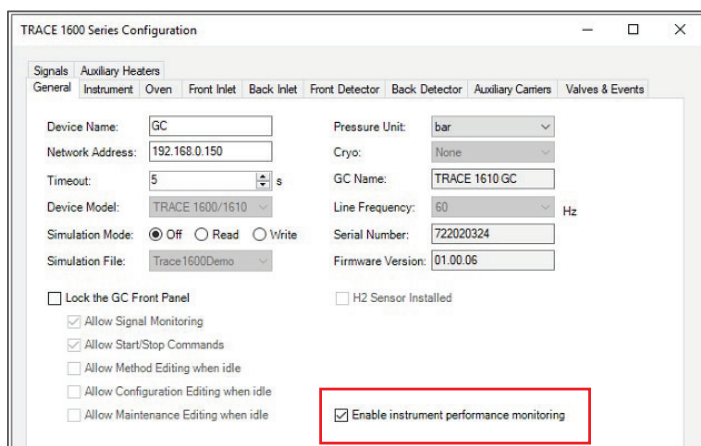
TRACE 1600 Series Configuration

Signals | Auxiliary Heaters
General | Instrument | Oven | Front Inlet | Back Inlet | Front Detector | Back Detector | Auxiliary Carriers | Valves & Events

Device Name: GC
Network Address: 192.168.0.150
Timeout: 5 s
Device Model: TRACE 1600/1610
Simulation Mode: Off Read Write
Simulation File: Trace1600Demo

Pressure Unit: bar
Cryo: None
GC Name: TRACE 1610 GC
Line Frequency: 60 Hz
Serial Number: 722020324
Firmware Version: 01.00.06

Lock the GC Front Panel
Allow Signal Monitoring
Allow Start/Stop Commands
Allow Method Editing when idle
Allow Configuration Editing when idle
Allow Maintenance Editing when idle

H2 Sensor Installed

Enable instrument performance monitoring